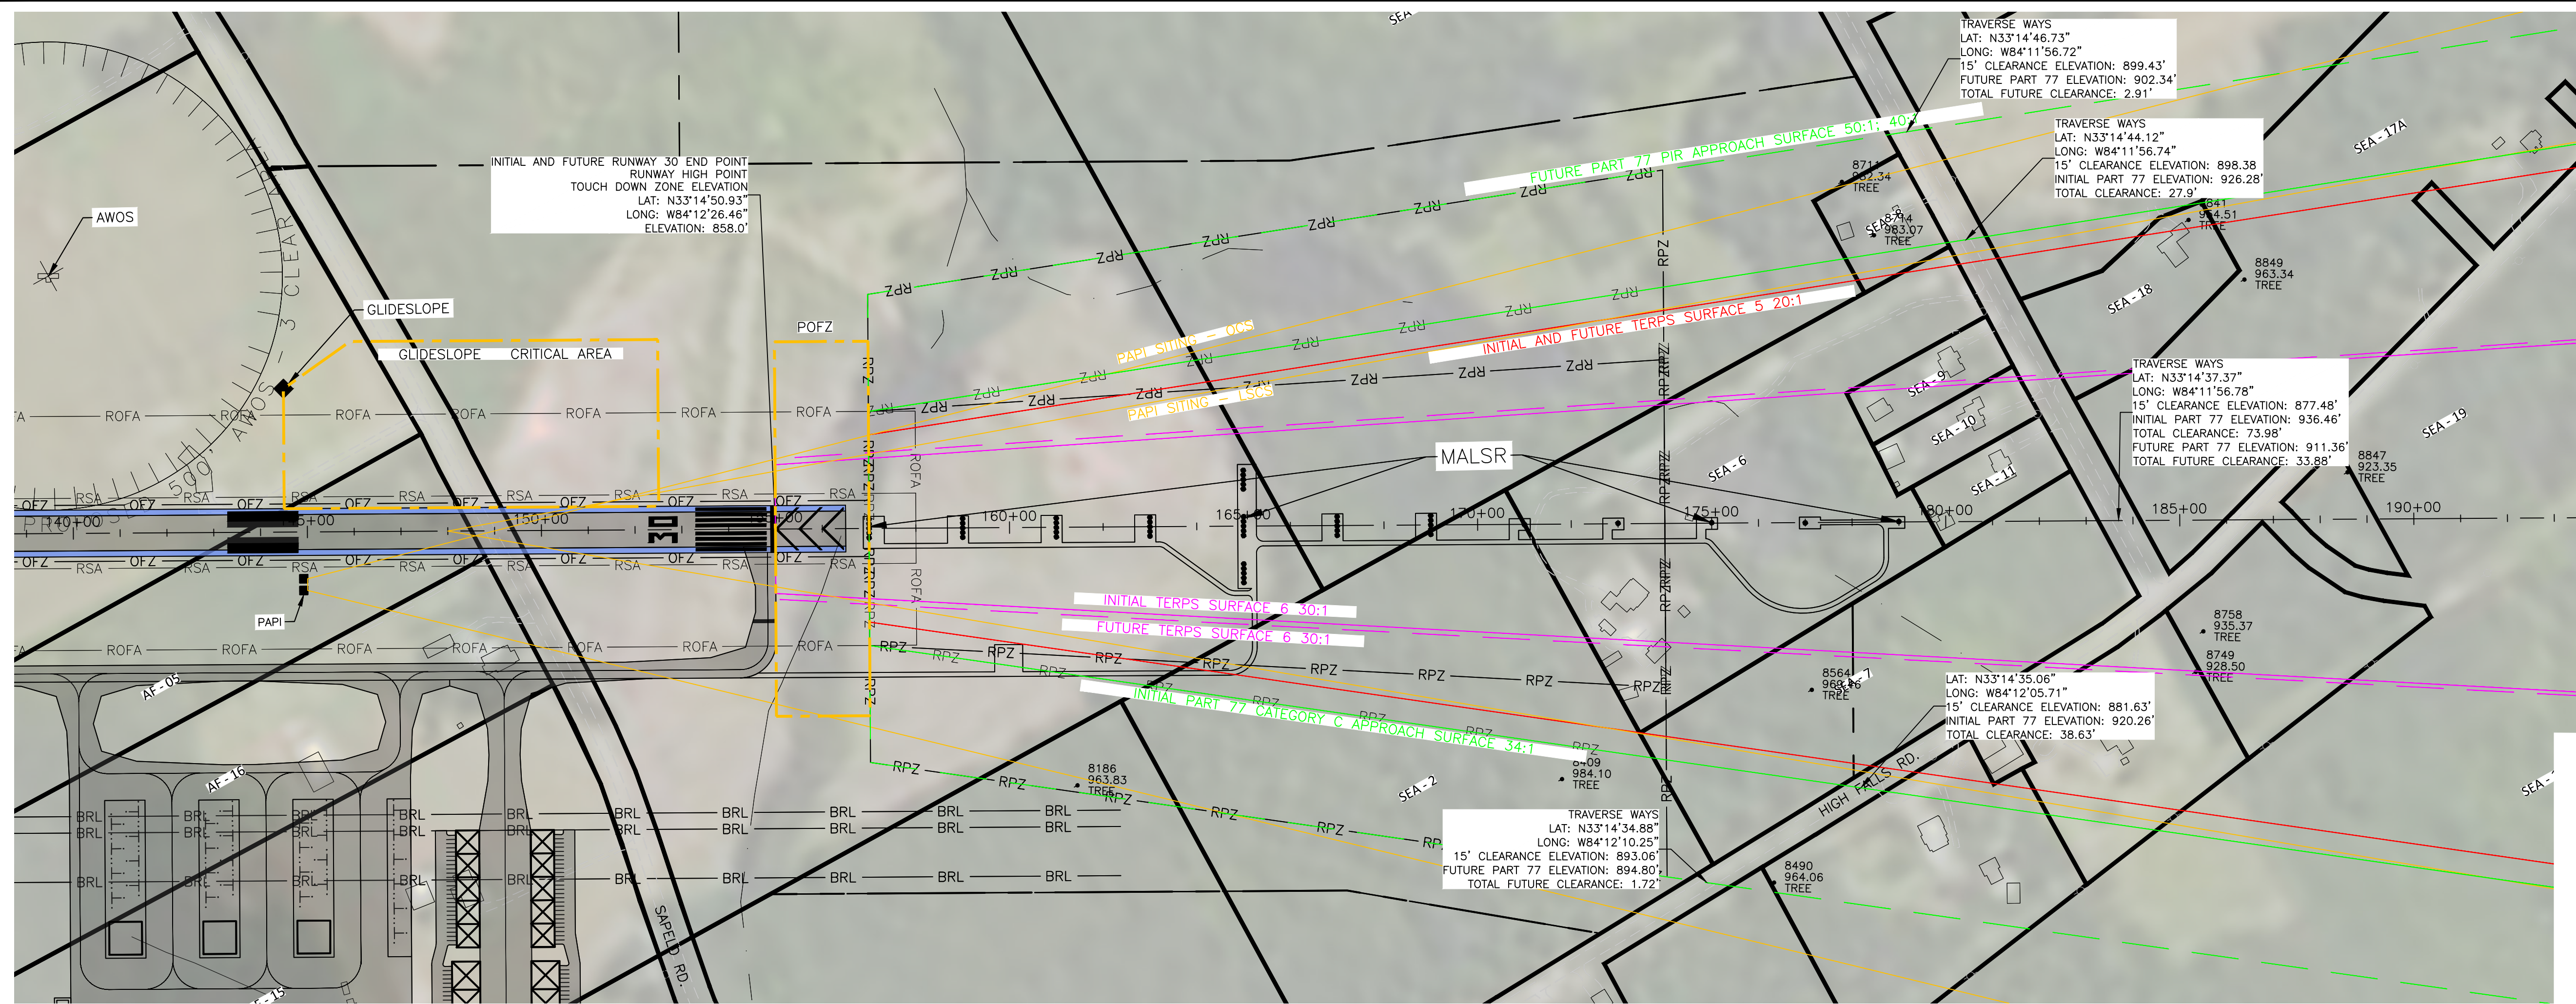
SEA

TRAVERSE WAYS
LAT: N33°14'46.73"
LONG: W84°11'56.72"
15' CLEARANCE ELEVATION: 899.43'
FUTURE PART 77 ELEVATION: 902.34'
TOTAL FUTURE CLEARANCE: 2.91'

TRAVERSE WAYS
LAT: N33°14'44.12"
LONG: W84°11'56.74"
15' CLEARANCE ELEVATION: 898.38
INITIAL PART 77 ELEVATION: 926.28'
TOTAL CLEARANCE: 27.9'

INITIAL AND FUTURE RUNWAY 30 END POINT
RUNWAY HIGH POINT
TOUCH DOWN ZONE ELEVATION
LAT: N33°14'50.93"
LONG: W84°12'26.46"
ELEVATION: 858.0'

AWOS

GLIDESLOPE

GLIDESLOPE CRITICAL AREA

POFZ

FUTURE PART 77 PIR APPROACH SURFACE 50:1; 40:1

PAPI SITING – OCS

PAPI SITING – LSCS

INITIAL AND FUTURE TERPS SURFACE 5 20:1

500' AWOS – 3 CLEAR

MALSR

TRAVERSE WAYS
LAT: N33°14'37.37"
LONG: W84°11'56.78"
15' CLEARANCE ELEVATION: 877.48'
INITIAL PART 77 ELEVATION: 936.46'
TOTAL CLEARANCE: 73.98'
FUTURE PART 77 ELEVATION: 911.36'
TOTAL FUTURE CLEARANCE: 33.88'

8711
962.34
TREE

8714
983.07
TREE

8641
964.51
TREE

8849
963.34
TREE

8847
923.35
TREE

SEA - 17A
SEA - 18
SEA - 19
SEA - 9
SEA - 10
SEA - 11
SEA - 6
SEA - 7
SEA - 2

140+00
145+00
150+00
155+00
160+00
165+00
170+00
175+00
180+00
185+00
190+00

30

ROFA
RSA
OFZ
RPZ

PAPI

INITIAL TERPS SURFACE 6 30:1
FUTURE TERPS SURFACE 6 30:1

INITIAL PART 77 CATEGORY C APPROACH SURFACE 34:1

8758
935.37
TREE

8749
928.50
TREE

8564
969.46
TREE

LAT: N33°14'35.06"
LONG: W84°12'05.71"
15' CLEARANCE ELEVATION: 881.63'
INITIAL PART 77 ELEVATION: 920.26'
TOTAL CLEARANCE: 38.63'

8186
963.83
TREE

8409
984.10
TREE

HIGH FALLS RD.

TRAVERSE WAYS
LAT: N33°14'34.88"
LONG: W84°12'10.25"
15' CLEARANCE ELEVATION: 893.06'
FUTURE PART 77 ELEVATION: 894.80'
TOTAL FUTURE CLEARANCE: 1.72'

8490
964.06
TREE

AF - 05
AF - 16
AF - 15

BRL

SAPELO RD.